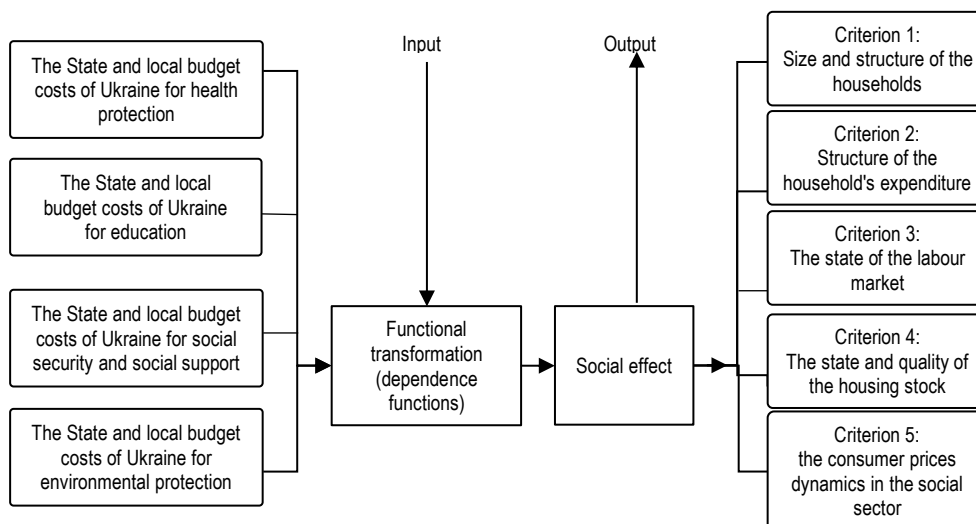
The State and local budget costs of Ukraine for health protection

The State and local budget costs of Ukraine for education

The State and local budget costs of Ukraine for social security and social support

The State and local budget costs of Ukraine for environmental protection

Input

Functional transformation (dependence functions)

Output

Social effect

Criterion 1: Size and structure of the households

Criterion 2: Structure of the household's expenditure

Criterion 3: The state of the labour market

Criterion 4: The state and quality of the housing stock

Criterion 5: the consumer prices dynamics in the social sector